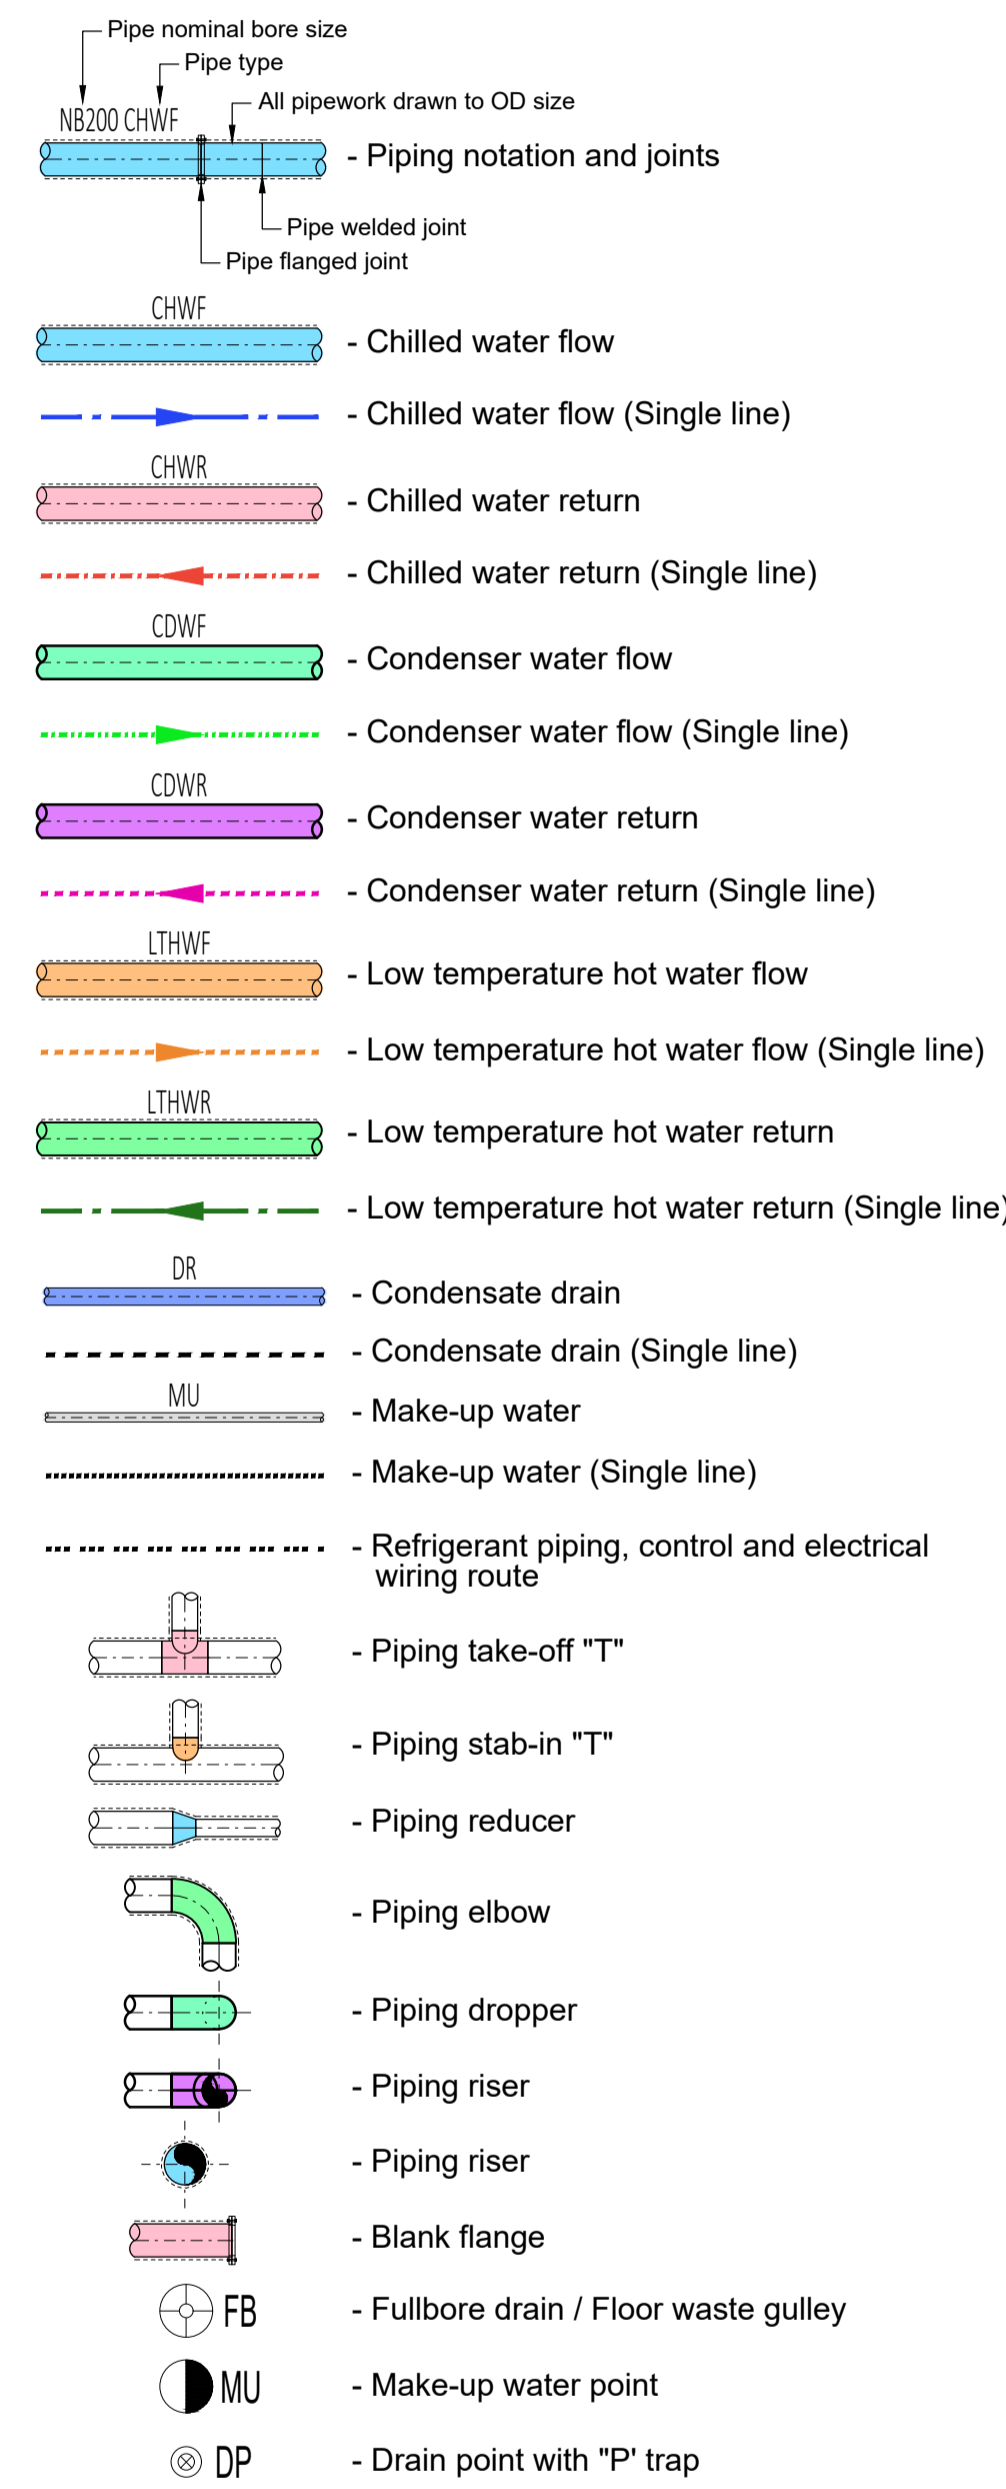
Pipe nominal bore size
Pipe type
All pipework drawn to OD size
NB200 CHWF
- Piping notation and joints
Pipe welded joint
Pipe flanged joint
CHWF
- Chilled water flow
- Chilled water flow (Single line)
CHWR
- Chilled water return
- Chilled water return (Single line)
CDWF
- Condenser water flow
- Condenser water flow (Single line)
CDWR
- Condenser water return
- Condenser water return (Single line)
LTHWF
- Low temperature hot water flow
- Low temperature hot water flow (Single line)
LTHWR
- Low temperature hot water return
- Low temperature hot water return (Single line
DR
- Condensate drain
- Condensate drain (Single line)
MU
- Make-up water
- Make-up water (Single line)
- Refrigerant piping, control and electrical wiring route
- Piping take-off "T"
- Piping stab-in "T"
- Piping reducer
- Piping elbow
- Piping dropper
- Piping riser
- Piping riser
- Blank flange
FB
- Fullbore drain / Floor waste gulley
MU
- Make-up water point
DP
- Drain point with "P' trap